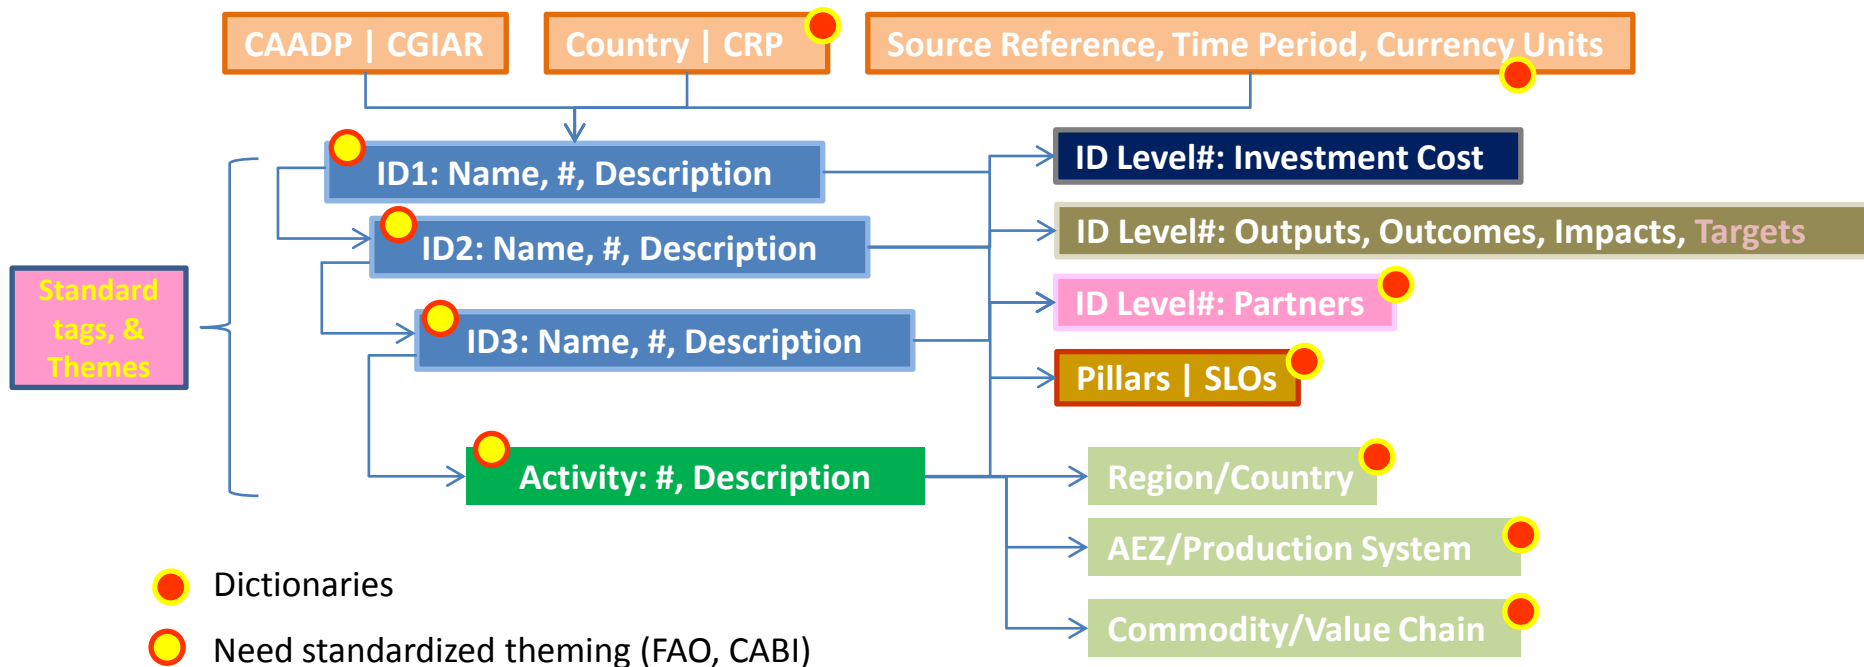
CAADP | CGIAR

Country | CRP

Source Reference, Time Period, Currency Units

Standard tags, & Themes

ID1: Name, #, Description

ID2: Name, #, Description

ID3: Name, #, Description

Activity: #, Description

ID Level#: Investment Cost

ID Level#: Outputs, Outcomes, Impacts, Targets

ID Level#: Partners

Pillars | SLOs

Region/Country

AEZ/Production System

Commodity/Value Chain

Dictionaries

Need standardized theming (FAO, CABI)